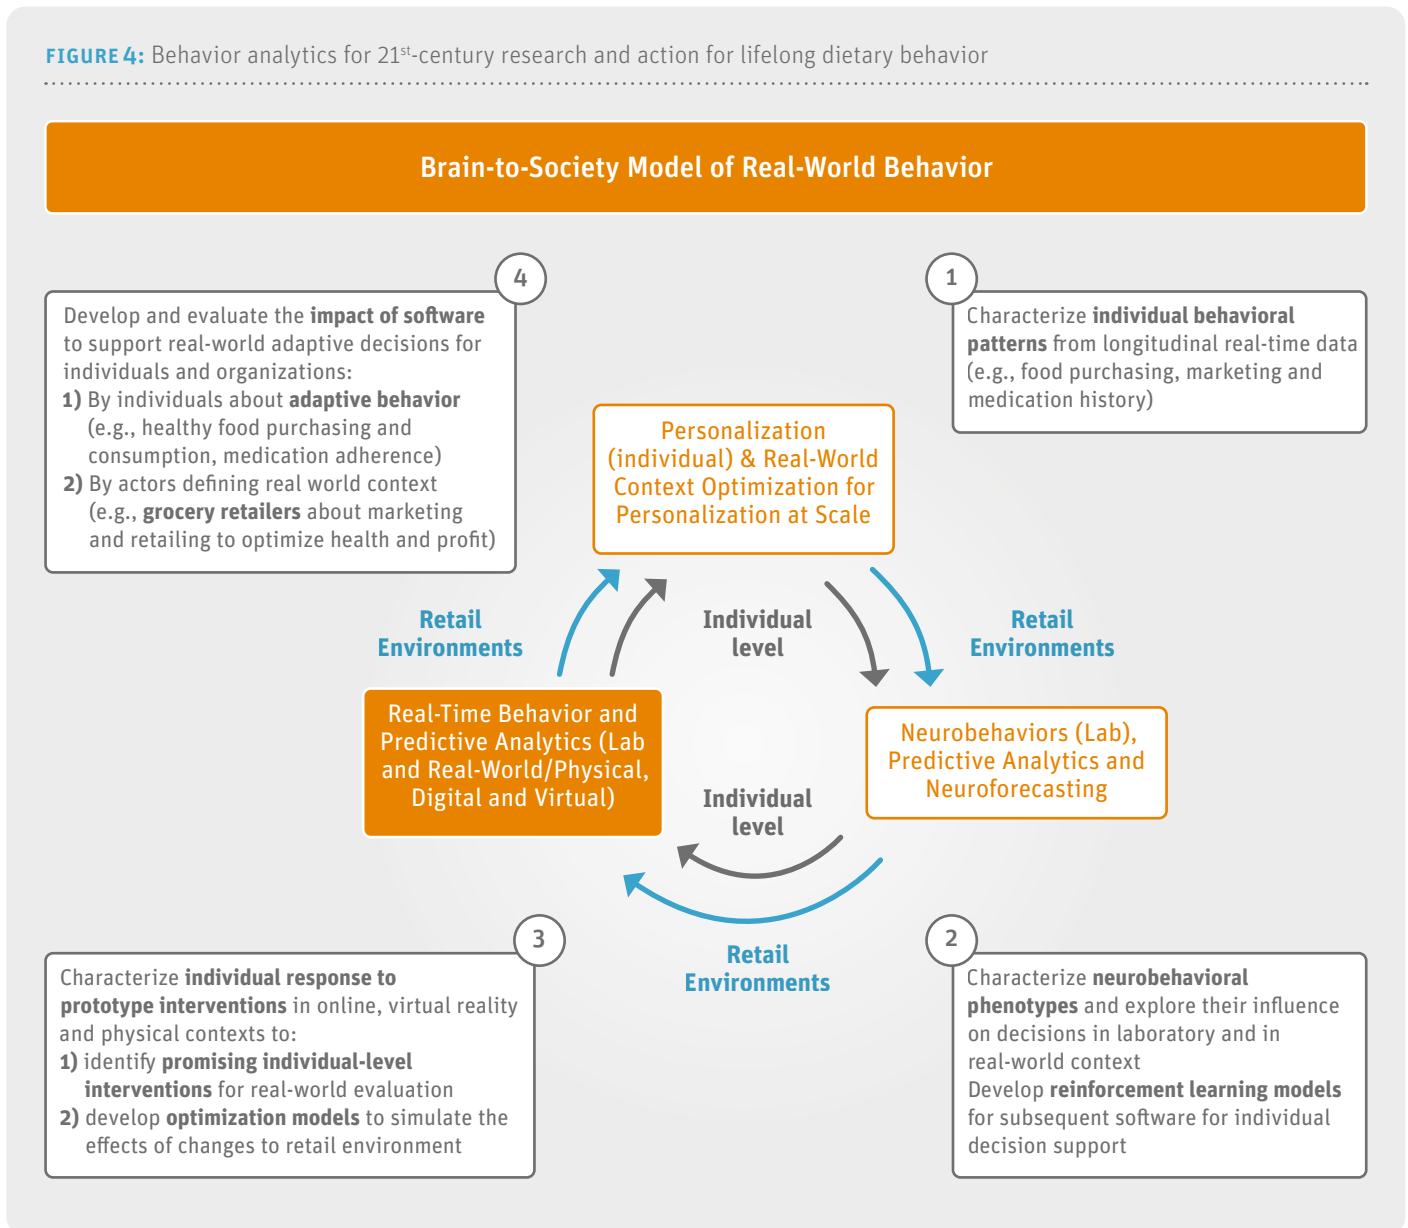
FIGURE 4: Behavior analytics for 21$^{st}$-century research and action for lifelong dietary behavior

Brain-to-Society Model of Real-World Behavior

4

Develop and evaluate the impact of software to support real-world adaptive decisions for individuals and organizations:
1) By individuals about adaptive behavior (e.g., healthy food purchasing and consumption, medication adherence)
2) By actors defining real world context (e.g., grocery retailers about marketing and retailing to optimize health and profit)

1

Characterize individual behavioral patterns from longitudinal real-time data (e.g., food purchasing, marketing and medication history)

Personalization (individual) & Real-World Context Optimization for Personalization at Scale

Retail Environments

Individual level

Retail Environments

Real-Time Behavior and Predictive Analytics (Lab and Real-World/Physical, Digital and Virtual)

Neurobehaviors (Lab), Predictive Analytics and Neuroforecasting

Individual level

Retail Environments

3

Characterize individual response to prototype interventions in online, virtual reality and physical contexts to:
1) identify promising individual-level interventions for real-world evaluation
2) develop optimization models to simulate the effects of changes to retail environment

2

Characterize neurobehavioral phenotypes and explore their influence on decisions in laboratory and in real-world context
Develop reinforcement learning models for subsequent software for individual decision support